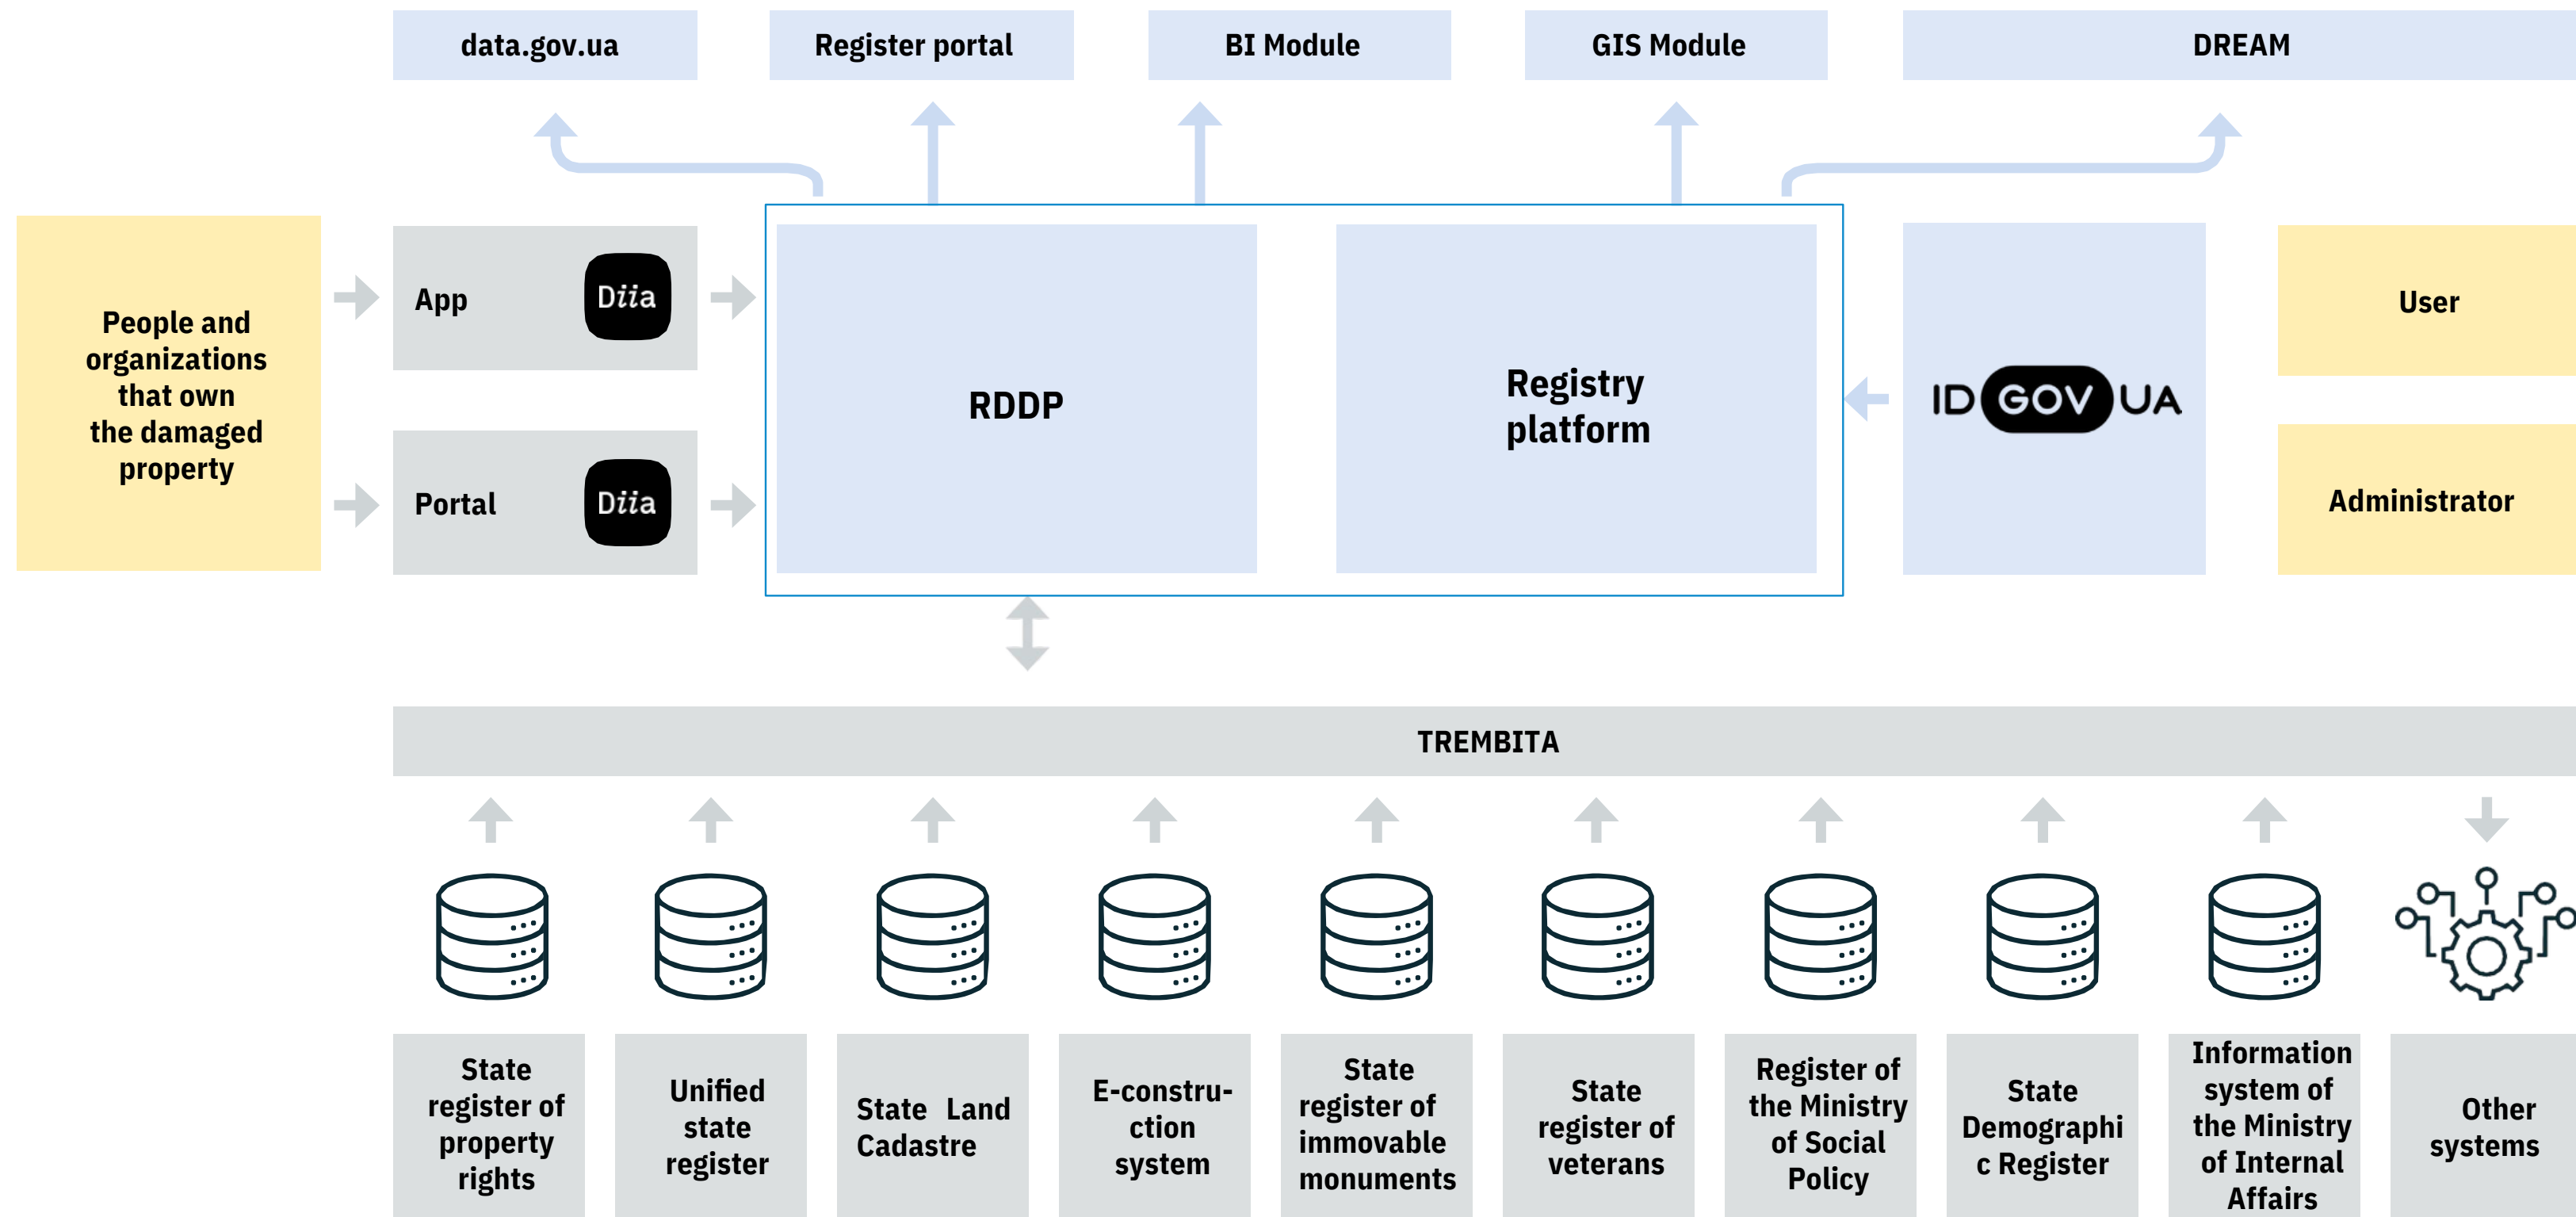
data.gov.ua

Register portal

BI Module

GIS Module

DREAM

People and organizations that own the damaged property

App

Diia

Portal

Diia

RDDP

Registry platform

ID GOV UA

User

Administrator

TREMBITA

State register of property rights

Unified state register

State Land Cadastre

E-constru-ction system

State register of immovable monuments

State register of veterans

Register of the Ministry of Social Policy

State Demographic Register

Information system of the Ministry of Internal Affairs

Other systems